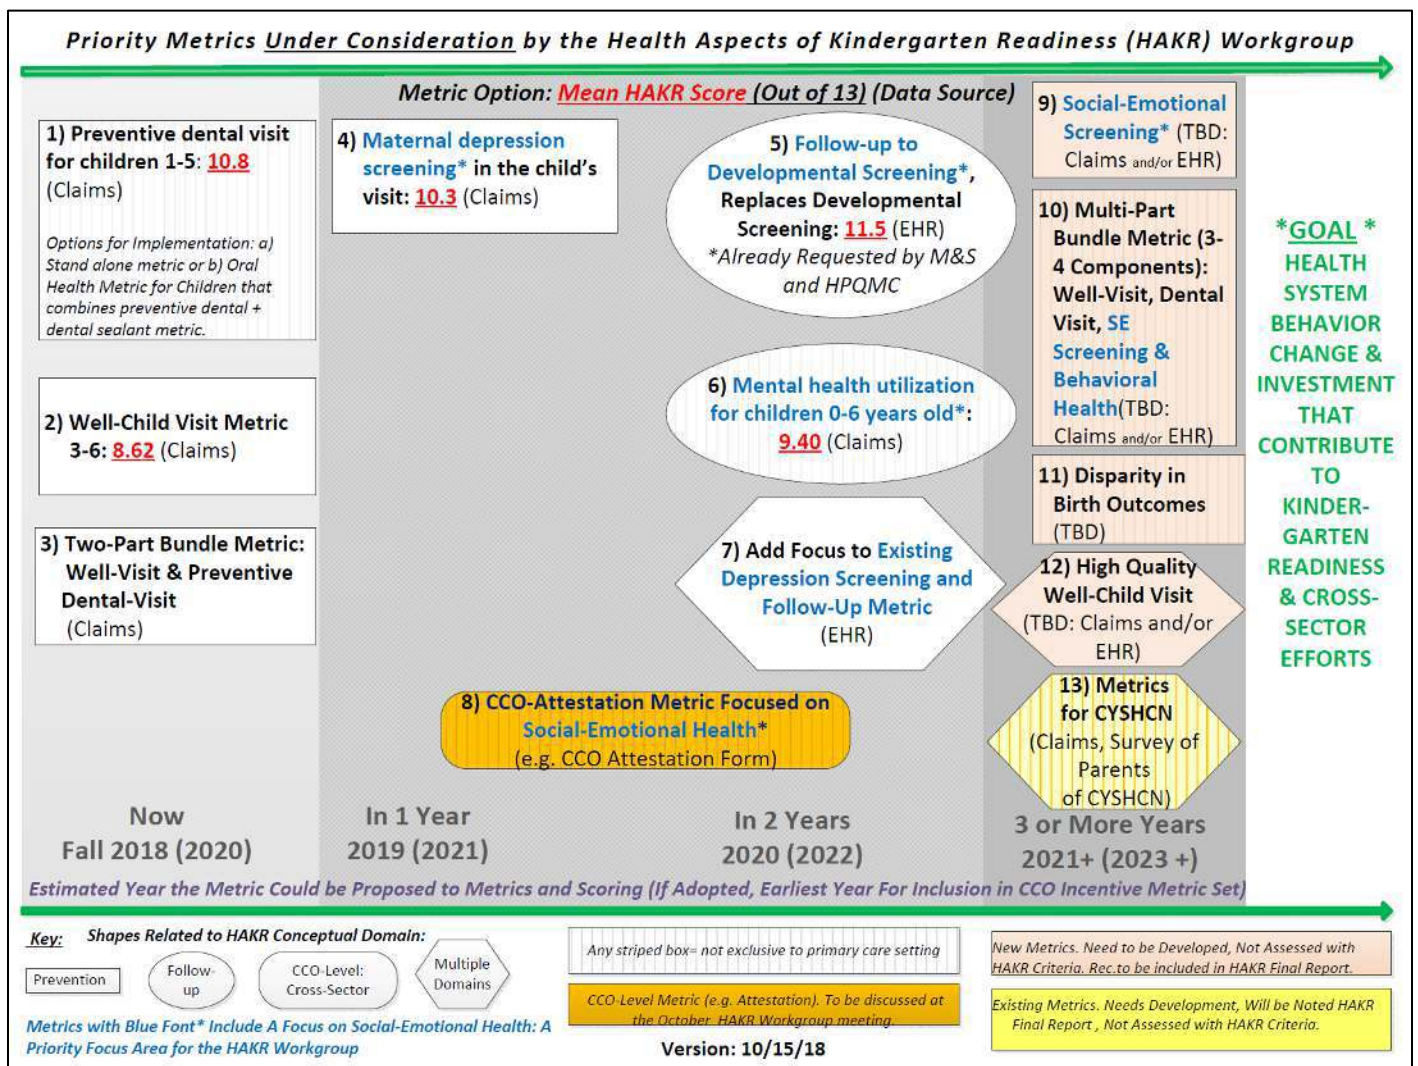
Priority Metrics Under Consideration by the Health Aspects of Kindergarten Readiness (HAKR) Workgroup

Metric Option: Mean HAKR Score (Out of 13) (Data Source)

1) Preventive dental visit for children 1-5: 10.8 (Claims)

Options for Implementation: a) Stand alone metric or b) Oral Health Metric for Children that combines preventive dental + dental sealant metric.

2) Well-Child Visit Metric 3-6: 8.62 (Claims)

3) Two-Part Bundle Metric: Well-Visit & Preventive Dental-Visit (Claims)

4) Maternal depression screening* in the child's visit: 10.3 (Claims)

5) Follow-up to Developmental Screening*, Replaces Developmental Screening: 11.5 (EHR) *Already Requested by M&S and HPQMC

6) Mental health utilization for children 0-6 years old*: 9.40 (Claims)

7) Add Focus to Existing Depression Screening and Follow-Up Metric (EHR)

8) CCO-Attestation Metric Focused on Social-Emotional Health* (e.g. CCO Attestation Form)

9) Social-Emotional Screening* (TBD: Claims and/or EHR)

10) Multi-Part Bundle Metric (3-4 Components): Well-Visit, Dental Visit, SE Screening & Behavioral Health(TBD: Claims and/or EHR)

11) Disparity in Birth Outcomes (TBD)

12) High Quality Well-Child Visit (TBD: Claims and/or EHR)

13) Metrics for CYSHCN (Claims, Survey of Parents of CYSHCN)

*GOAL * HEALTH SYSTEM BEHAVIOR CHANGE & INVESTMENT THAT CONTRIBUTE TO KINDER-GARTEN READINESS & CROSS-SECTOR EFFORTS

Now Fall 2018 (2020)

In 1 Year 2019 (2021)

In 2 Years 2020 (2022)

3 or More Years 2021+ (2023 +)

Estimated Year the Metric Could be Proposed to Metrics and Scoring (If Adopted, Earliest Year For Inclusion in CCO Incentive Metric Set)

Key: Shapes Related to HAKR Conceptual Domain:

Prevention

Follow-up

CCO-Level: Cross-Sector

Multiple Domains

Metrics with Blue Font* Include A Focus on Social-Emotional Health: A Priority Focus Area for the HAKR Workgroup

Any striped box= not exclusive to primary care setting

CCO-Level Metric (e.g. Attestation). To be discussed at the October HAKR Workgroup meeting.

Version: 10/15/18

New Metrics. Need to be Developed, Not Assessed with HAKR Criteria. Rec.to be included in HAKR Final Report.

Existing Metrics. Needs Development, Will be Noted HAKR Final Report , Not Assessed with HAKR Criteria.